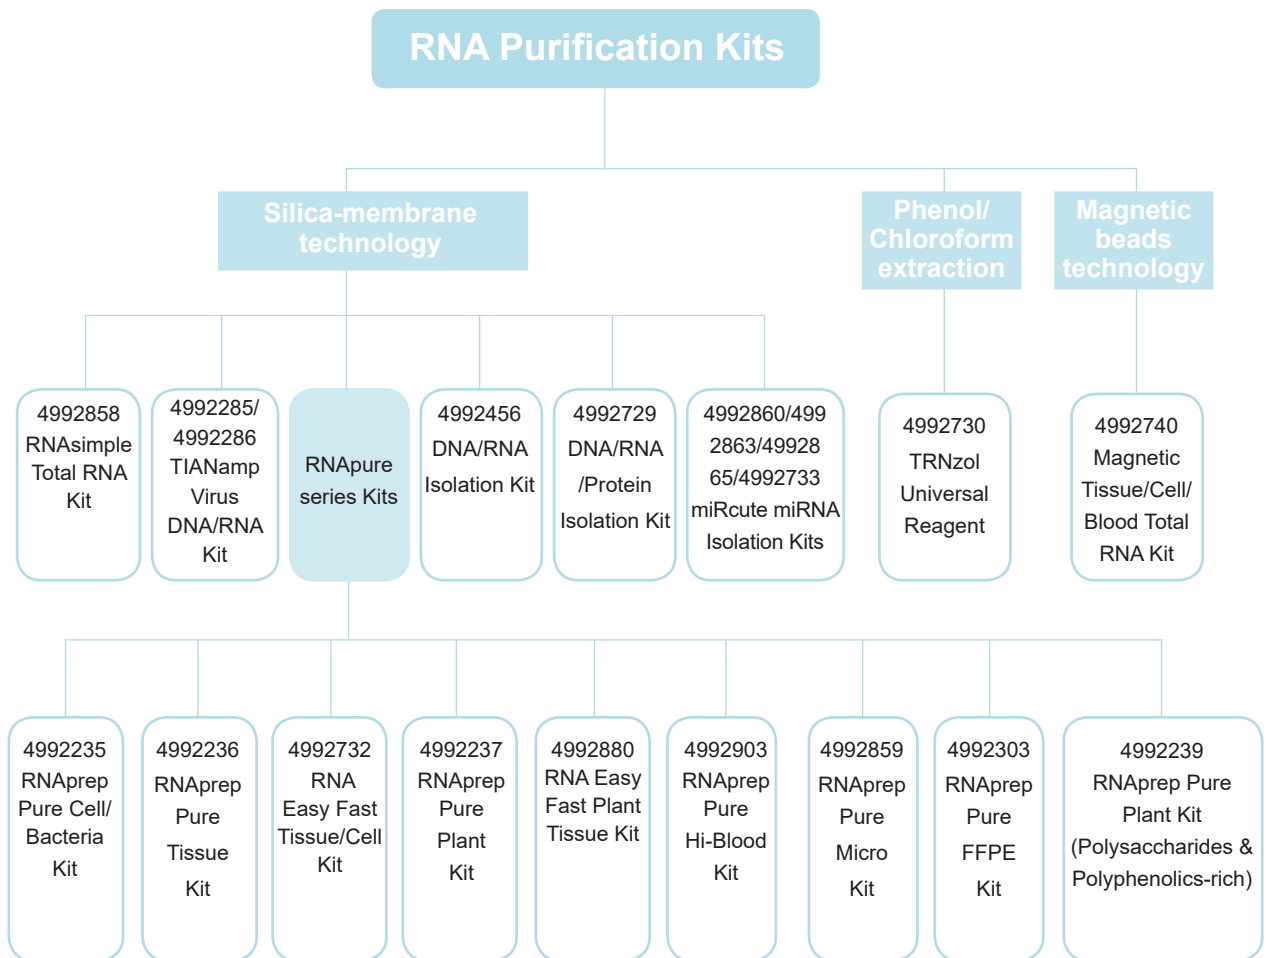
RNA Purification Kits

Silica-membrane technology

Phenol/ Chloroform extraction

Magnetic beads technology

4992858 RNAsimple Total RNA Kit

4992285/ 4992286 TIANamp Virus DNA/RNA Kit

RNApure series Kits

4992456 DNA/RNA Isolation Kit

4992729 DNA/RNA /Protein Isolation Kit

4992860/4992863/4992865/4992733 miRcute miRNA Isolation Kits

4992730 TRNzol Universal Reagent

4992740 Magnetic Tissue/Cell/ Blood Total RNA Kit

4992235 RNAprep Pure Cell/ Bacteria Kit

4992236 RNAprep Pure Tissue Kit

4992732 RNA Easy Fast Tissue/Cell Kit

4992237 RNAprep Pure Plant Kit

4992880 RNA Easy Fast Plant Tissue Kit

4992903 RNAprep Pure Hi-Blood Kit

4992859 RNAprep Pure Micro Kit

4992303 RNAprep Pure FFPE Kit

4992239 RNAprep Pure Plant Kit (Polysaccharides & Polyphenolics-rich)